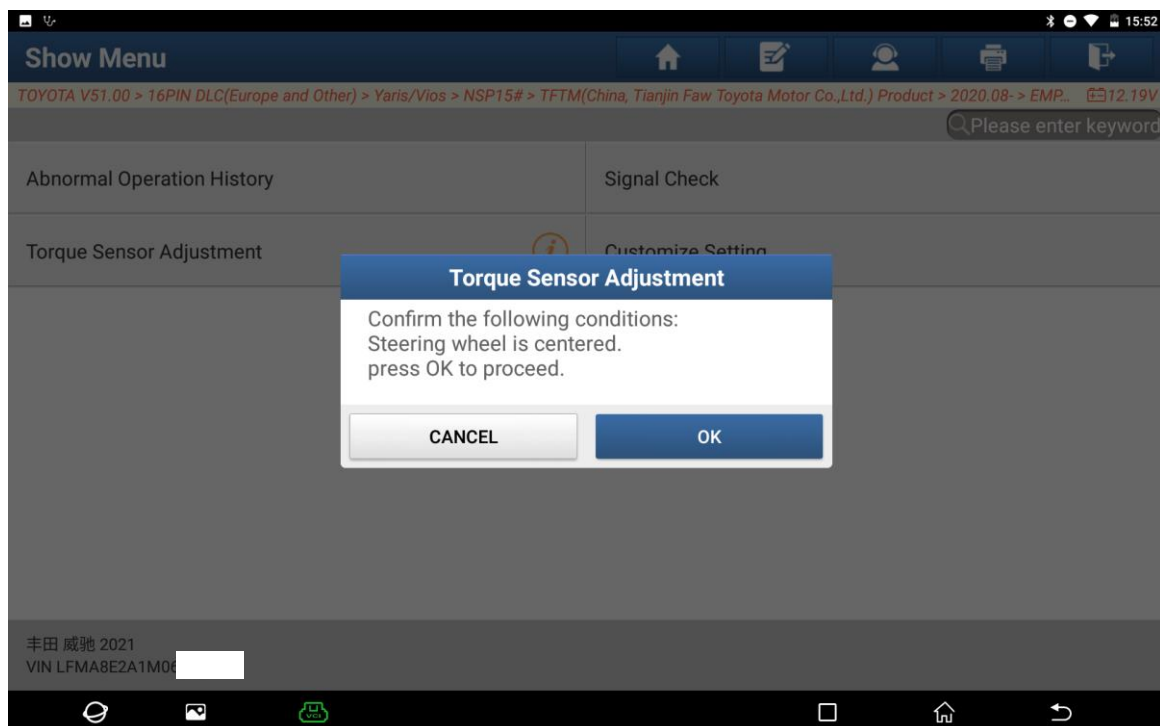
15:52

Show Menu

TOYOTA V51.00 > 16PIN DLC(Europe and Other) > Yaris/Vios > NSP15# > TFTM(China, Tianjin Faw Toyota Motor Co.,Ltd.) Product > 2020.08- > EMP... 12.19V

Please enter keyword

Abnormal Operation History

Signal Check

Torque Sensor Adjustment

Customize Setting

Torque Sensor Adjustment

Confirm the following conditions:
Steering wheel is centered.
press OK to proceed.

CANCEL

OK

丰田 威驰 2021
VIN LFMA8E2A1M06

VCI